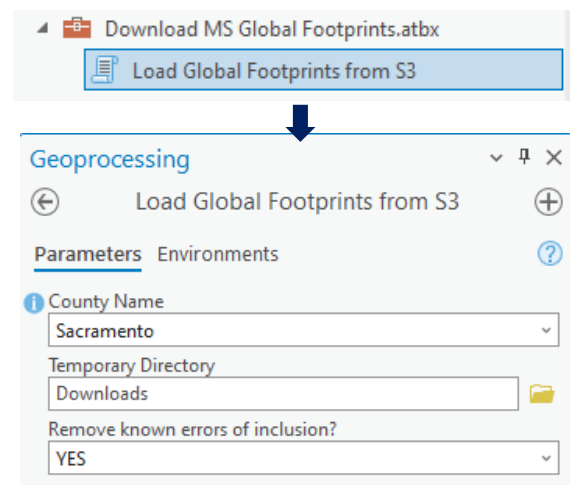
Download MS Global Footprints.atbx
Load Global Footprints from S3

Geoprocessing

Load Global Footprints from S3

Parameters Environments

County Name
Sacramento

Temporary Directory
Downloads

Remove known errors of inclusion?
YES